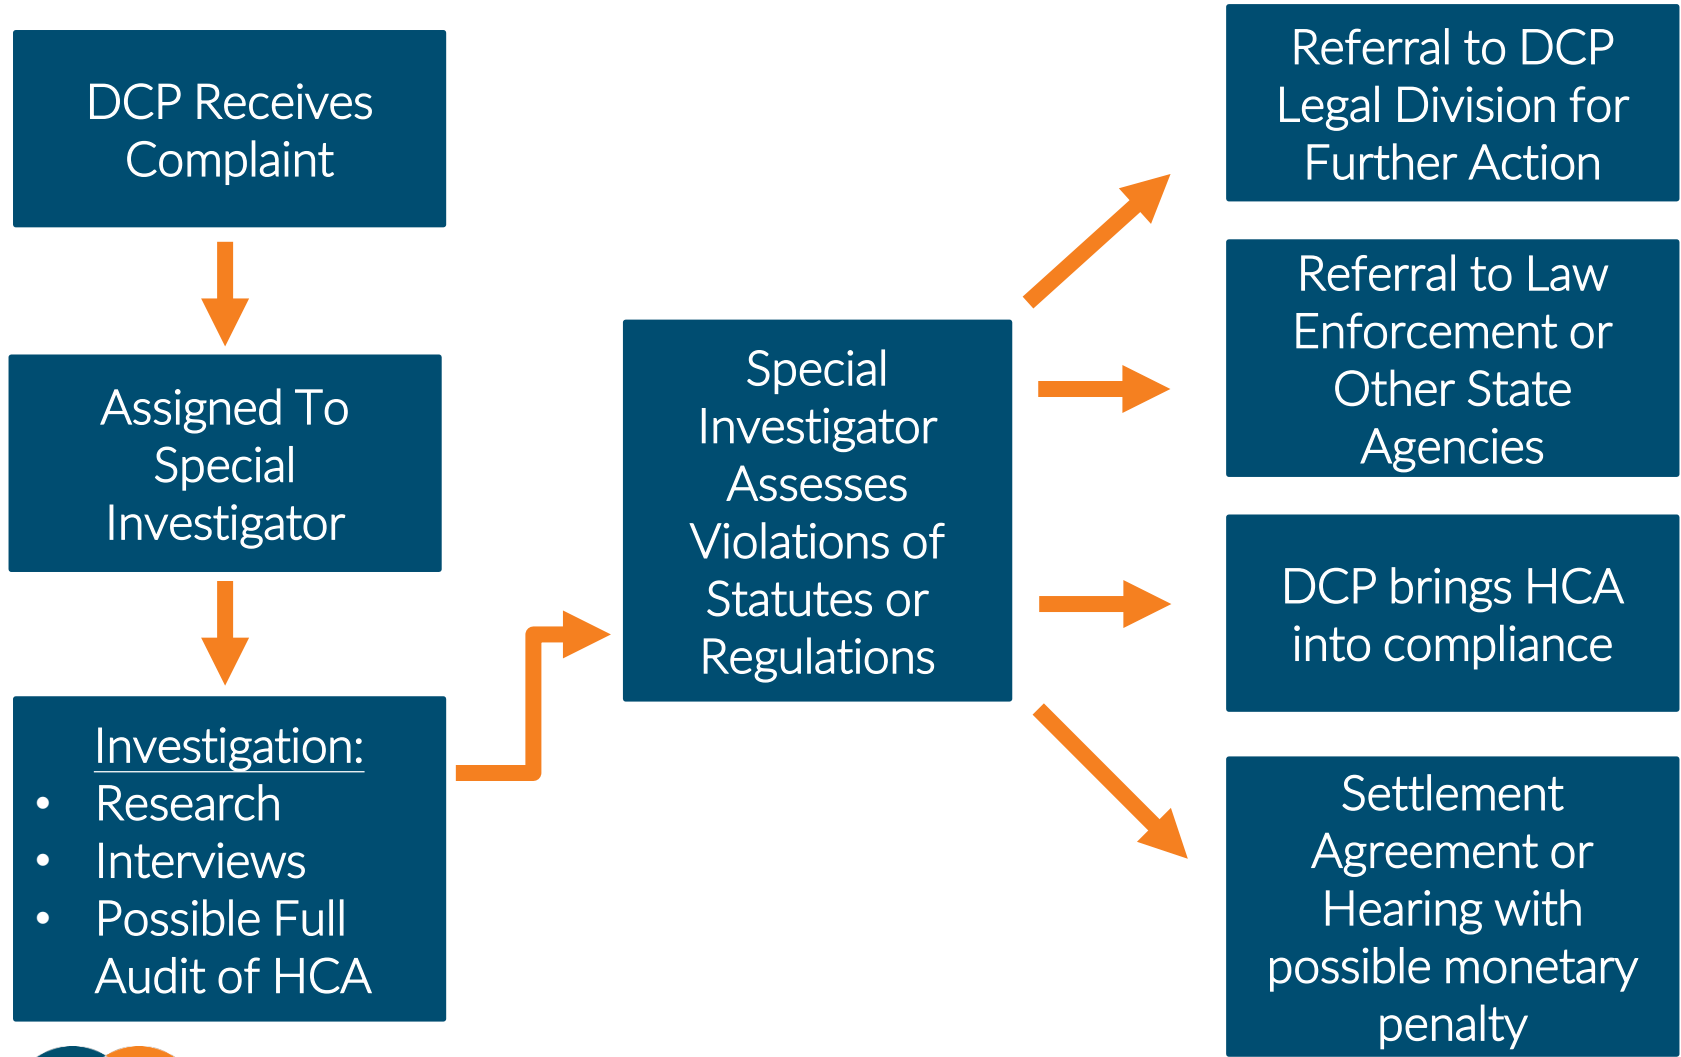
DCP Receives Complaint

Assigned To Special Investigator

Investigation:
- Research
- Interviews
- Possible Full Audit of HCA

Special Investigator Assesses Violations of Statutes or Regulations

Referral to DCP Legal Division for Further Action

Referral to Law Enforcement or Other State Agencies

DCP brings HCA into compliance

Settlement Agreement or Hearing with possible monetary penalty